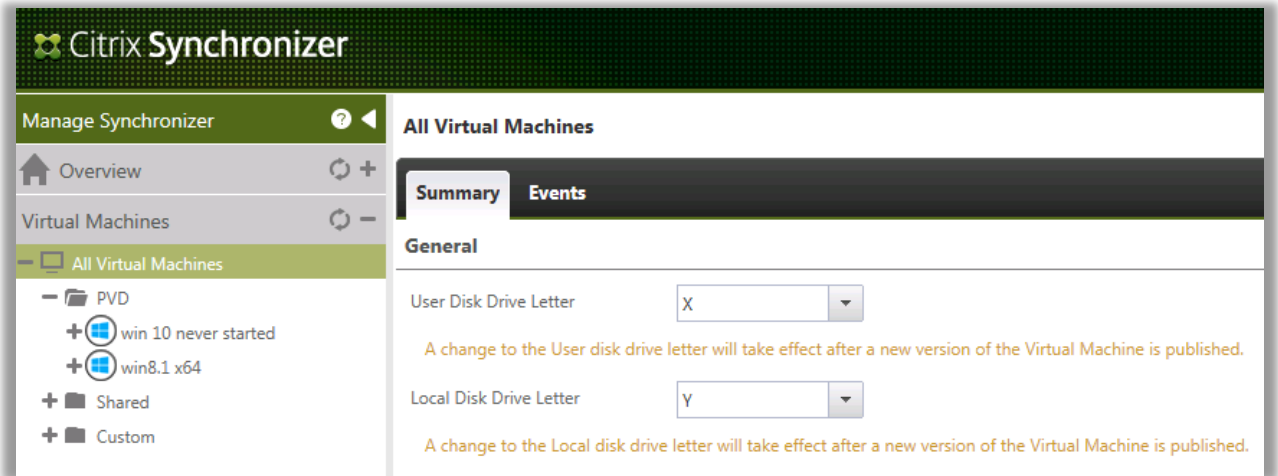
Citrix Synchronizer

Manage Synchronizer

Overview

Virtual Machines

All Virtual Machines

PVD

win 10 never started

win8.1 x64

Shared

Custom

All Virtual Machines

Summary

Events

General

User Disk Drive Letter

X

A change to the User disk drive letter will take effect after a new version of the Virtual Machine is published.

Local Disk Drive Letter

Y

A change to the Local disk drive letter will take effect after a new version of the Virtual Machine is published.